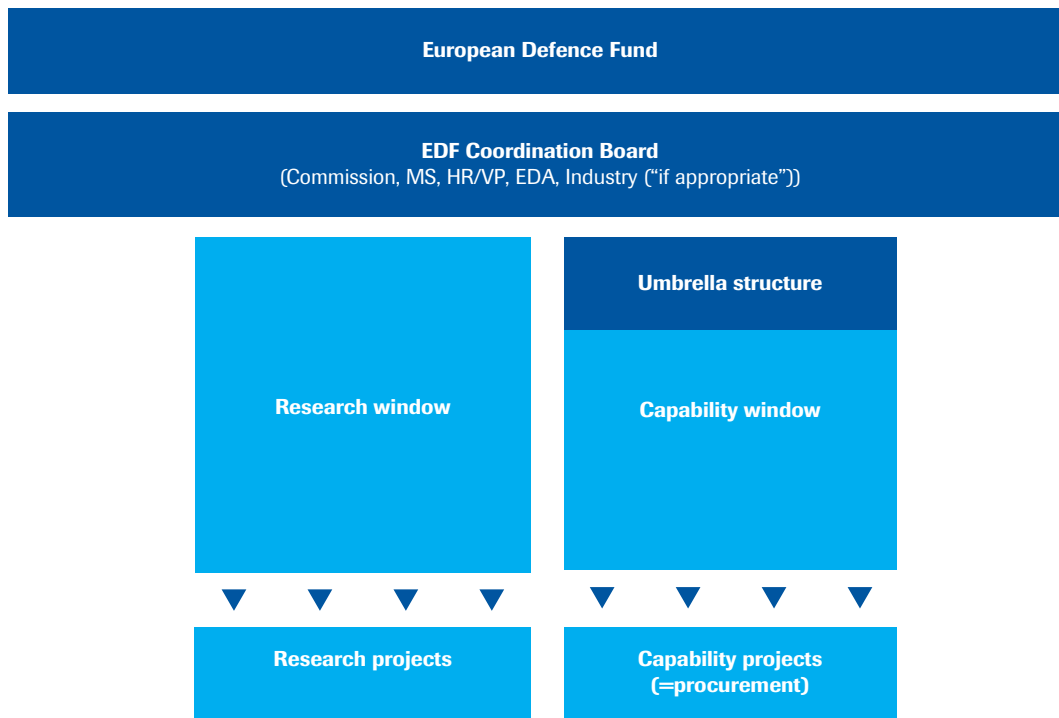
European Defence Fund

EDF Coordination Board
(Commission, MS, HR/VP, EDA, Industry ("if appropriate"))

Research window

Umbrella structure

Capability window

Research projects

Capability projects
(=procurement)